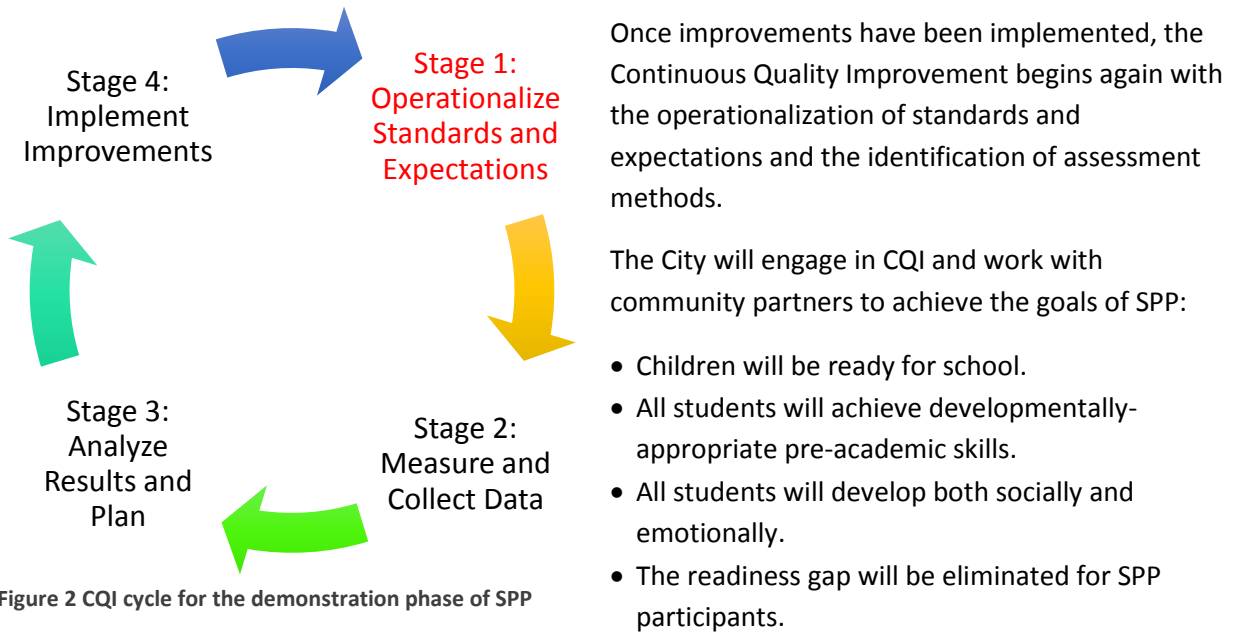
Stage 4: Implement Improvements

Stage 1: Operationalize Standards and Expectations

Stage 2: Measure and Collect Data

Stage 3: Analyze Results and Plan

Figure 2 CQI cycle for the demonstration phase of SPP

Once improvements have been implemented, the Continuous Quality Improvement begins again with the operationalization of standards and expectations and the identification of assessment methods.

The City will engage in CQI and work with community partners to achieve the goals of SPP:

- Children will be ready for school.
- All students will achieve developmentally-appropriate pre-academic skills.
- All students will develop both socially and emotionally.
- The readiness gap will be eliminated for SPP participants.